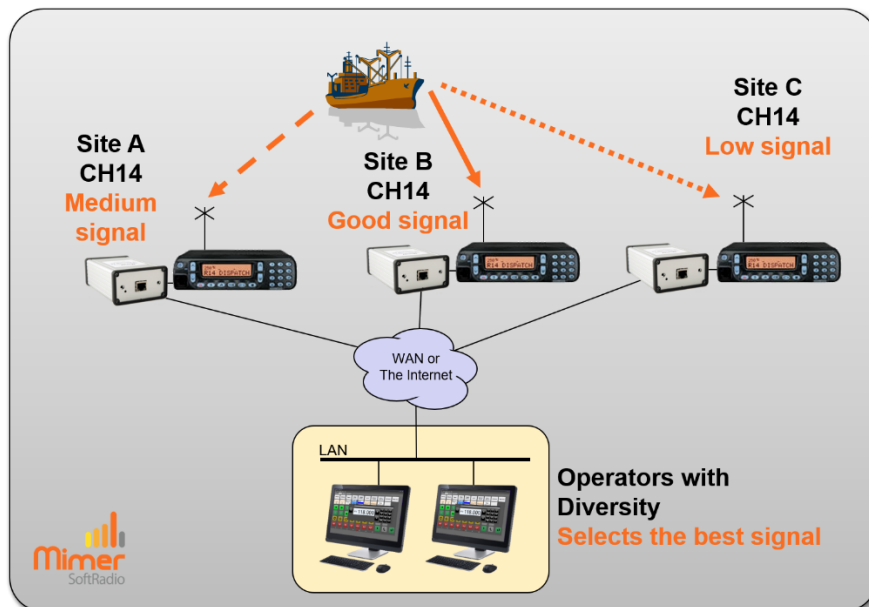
Site A
CH14
Medium signal

Site B
CH14
Good signal

Site C
CH14
Low signal

R14 DISPATCH

R14 DISPATCH

R14 DISPATCH

WAN or
The Internet

LAN

Operators with Diversity
Selects the best signal

Mimer
SoftRadio